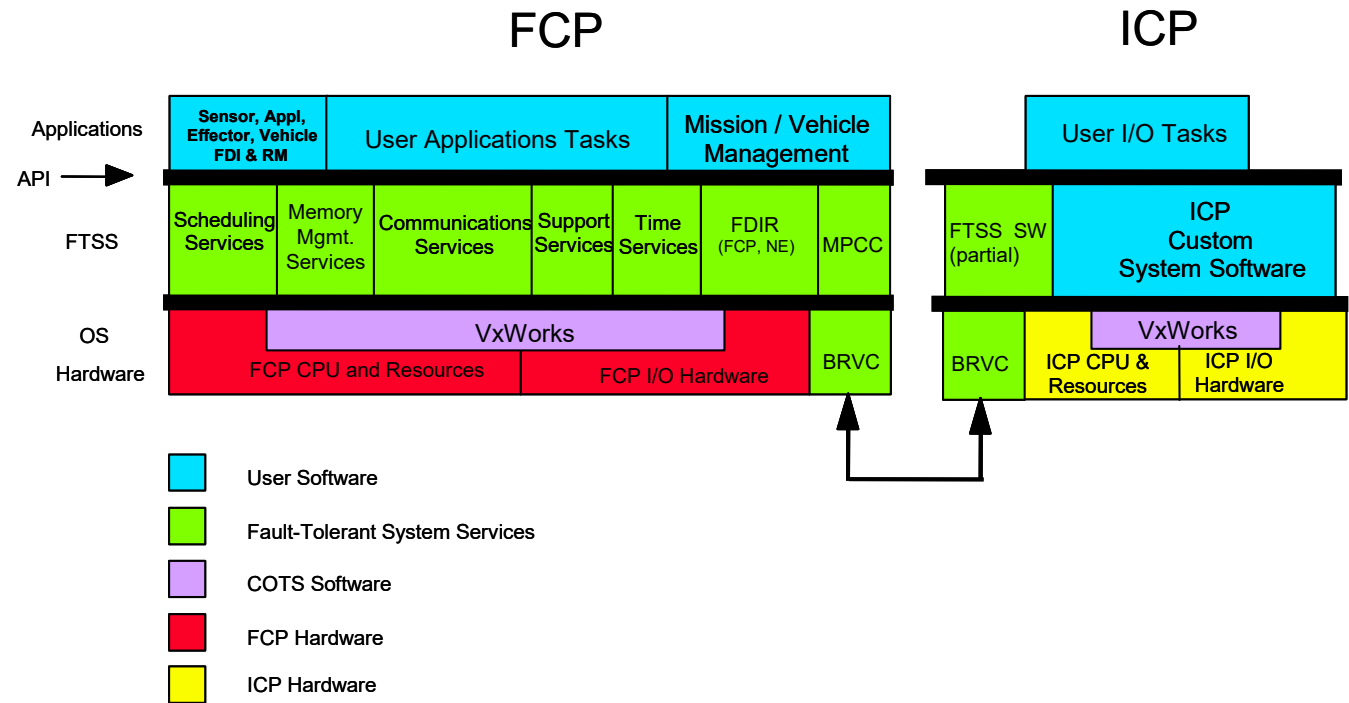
FCP

ICP

Applications

API

FTSS

OS

Hardware

Sensor, Appl, Effector, Vehicle FDI & RM

User Applications Tasks

Mission / Vehicle Management

Scheduling Services

Memory Mgmt. Services

Communications Services

Support Services

Time Services

FDIR (FCP, NE)

MPCC

VxWorks

FCP CPU and Resources

FCP I/O Hardware

BRVC

User I/O Tasks

FTSS SW (partial)

ICP Custom System Software

BRVC

VxWorks

ICP CPU & Resources

ICP I/O Hardware

User Software

Fault-Tolerant System Services

COTS Software

FCP Hardware

ICP Hardware